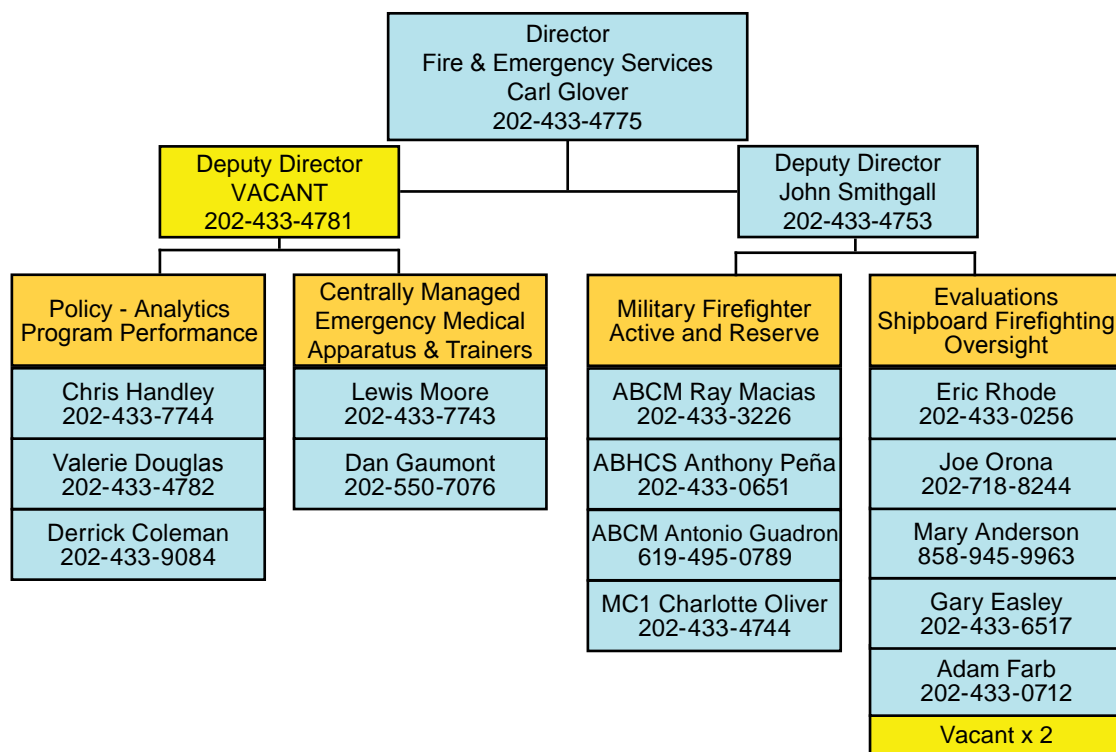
Director
Fire & Emergency Services
Carl Glover
202-433-4775

Deputy Director
VACANT
202-433-4781

Deputy Director
John Smithgall
202-433-4753

Policy - Analytics
Program Performance

Chris Handley
202-433-7744

Valerie Douglas
202-433-4782

Derrick Coleman
202-433-9084

Centrally Managed
Emergency Medical
Apparatus & Trainers

Lewis Moore
202-433-7743

Dan Gaumont
202-550-7076

Military Firefighter
Active and Reserve

ABCM Ray Macias
202-433-3226

ABHCS Anthony Peña
202-433-0651

ABCM Antonio Guadron
619-495-0789

MC1 Charlotte Oliver
202-433-4744

Evaluations
Shipboard Firefighting
Oversight

Eric Rhode
202-433-0256

Joe Orona
202-718-8244

Mary Anderson
858-945-9963

Gary Easley
202-433-6517

Adam Farb
202-433-0712

Vacant x 2